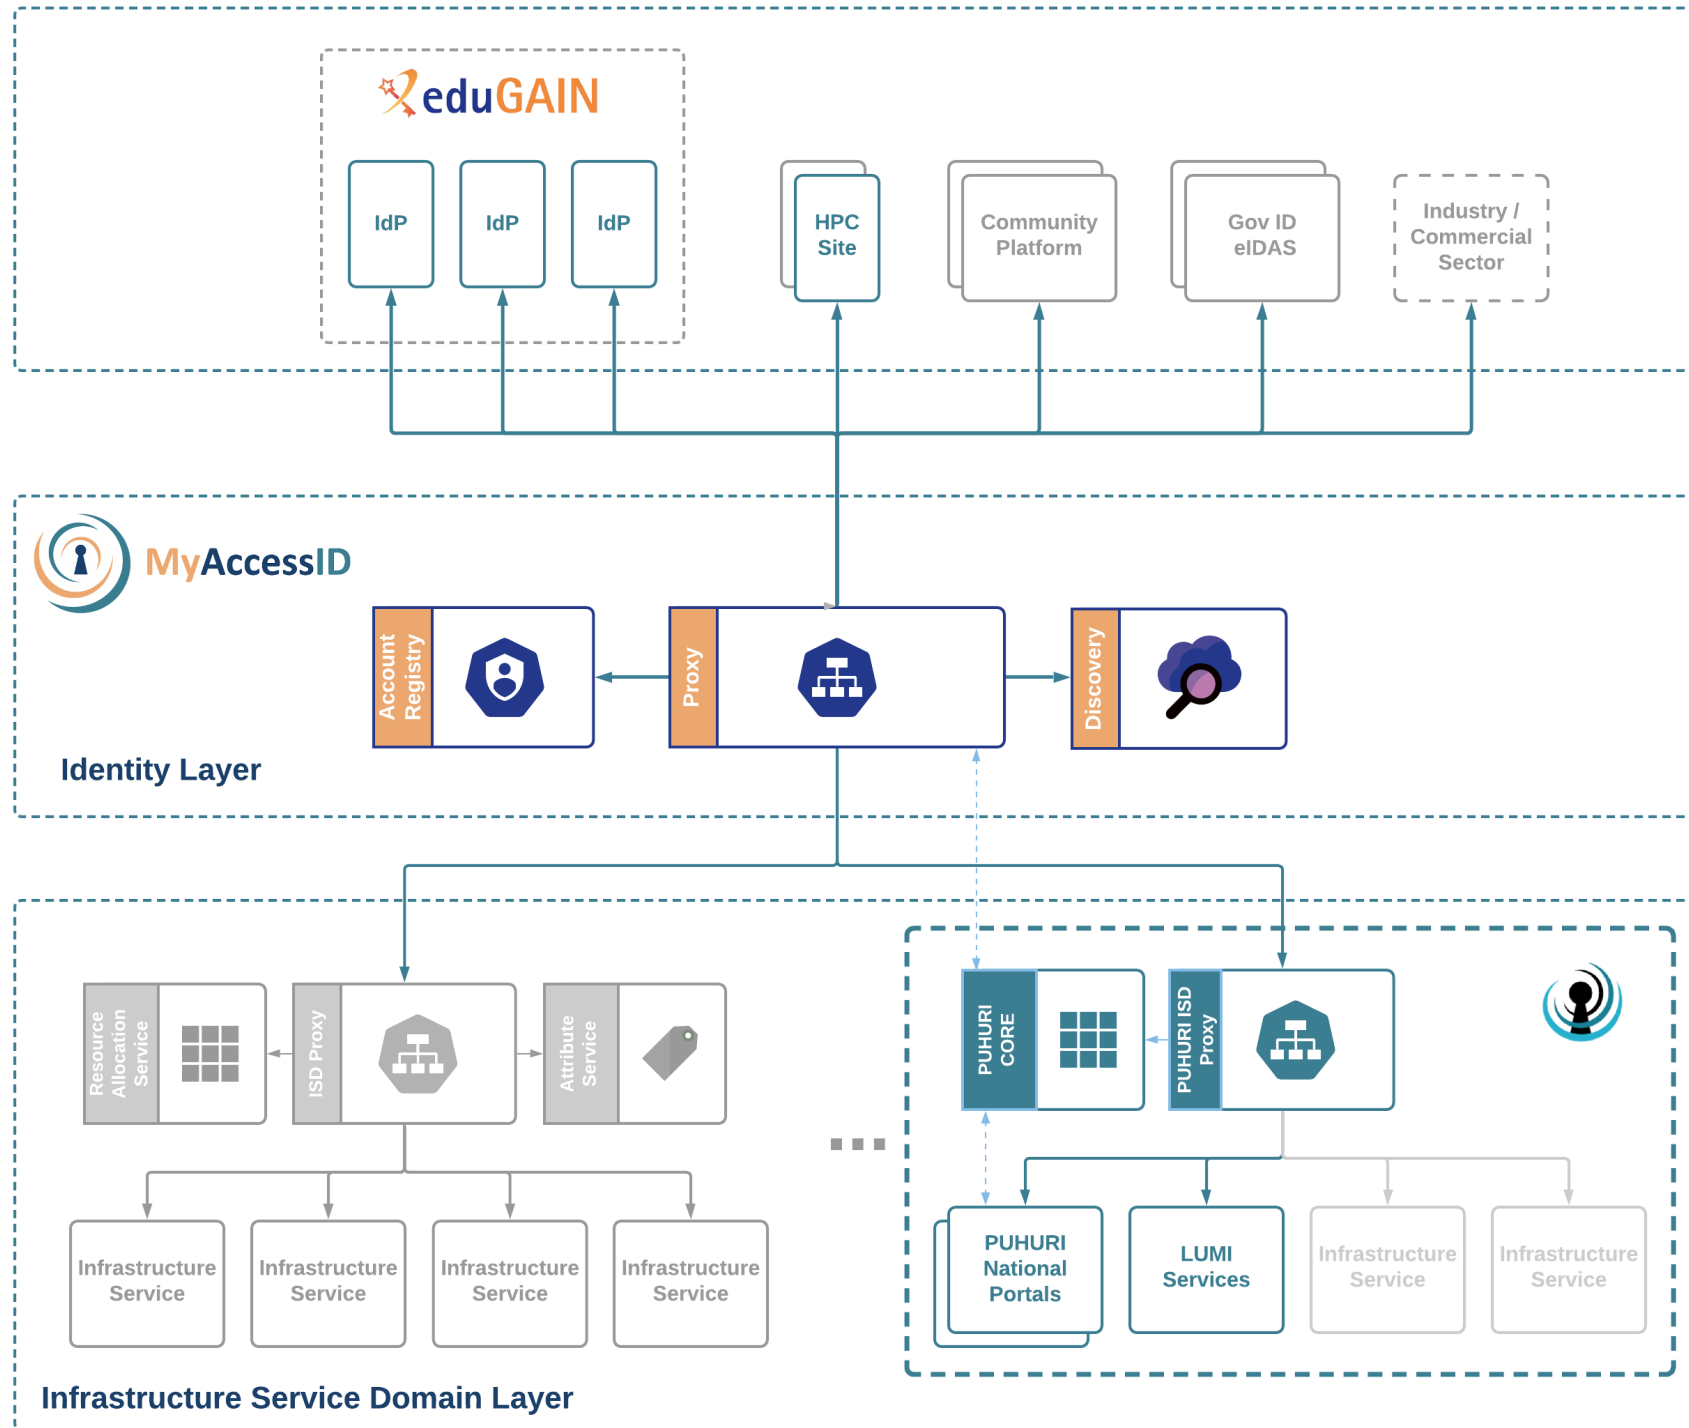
eduGAIN

IdP

IdP

IdP

HPC Site

Community Platform

Gov ID eIDAS

Industry / Commercial Sector

MyAccessID

Account Registry

Proxy

Discovery

Identity Layer

Resource Allocation Service

ISD Proxy

Attribute Service

PUHURI CORE

PUHURI ISD Proxy

...

Infrastructure Service

Infrastructure Service

Infrastructure Service

Infrastructure Service

PUHURI National Portals

LUMI Services

Infrastructure Service

Infrastructure Service

Infrastructure Service Domain Layer